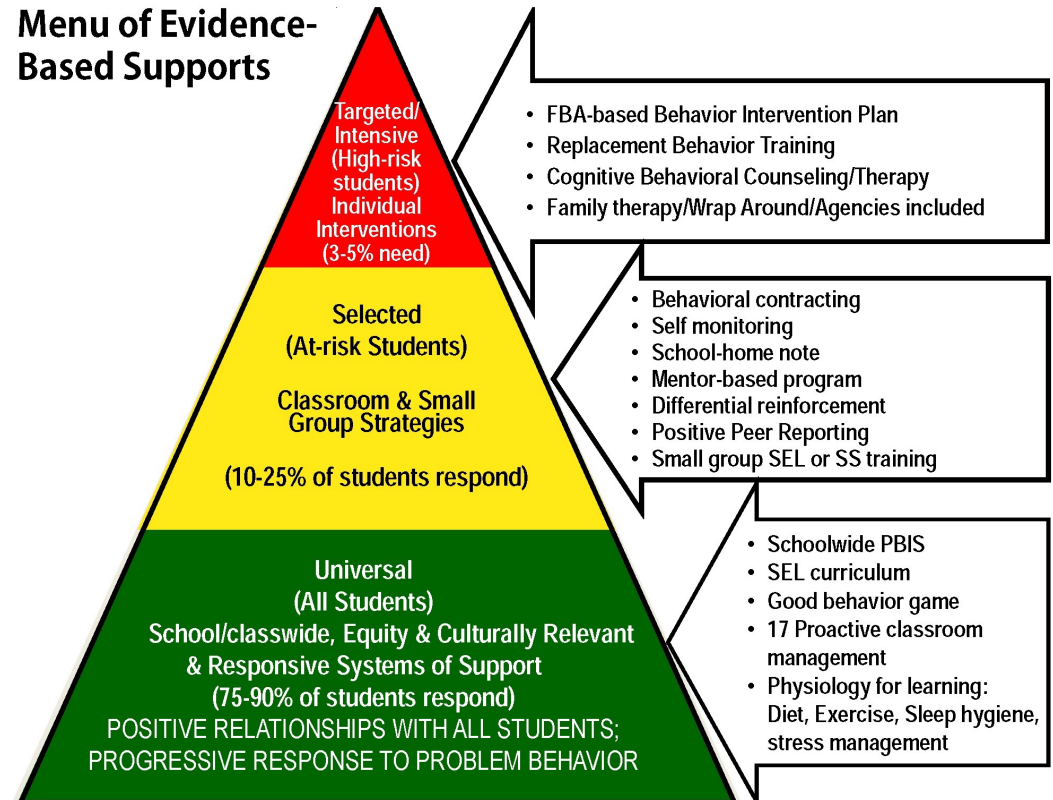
Menu of Evidence-Based Supports

Targeted/ Intensive (High-risk students) Individual Interventions (3-5% need)

- FBA-based Behavior Intervention Plan
- Replacement Behavior Training
- Cognitive Behavioral Counseling/Therapy
- Family therapy/Wrap Around/Agencies included

Selected (At-risk Students)

Classroom & Small Group Strategies

(10-25% of students respond)

- Behavioral contracting
- Self monitoring
- School-home note
- Mentor-based program
- Differential reinforcement
- Positive Peer Reporting
- Small group SEL or SS training

Universal (All Students) School/classwide, Equity & Culturally Relevant & Responsive Systems of Support (75-90% of students respond) POSITIVE RELATIONSHIPS WITH ALL STUDENTS; PROGRESSIVE RESPONSE TO PROBLEM BEHAVIOR

- Schoolwide PBIS
- SEL curriculum
- Good behavior game
- 17 Proactive classroom management
- Physiology for learning: Diet, Exercise, Sleep hygiene, stress management